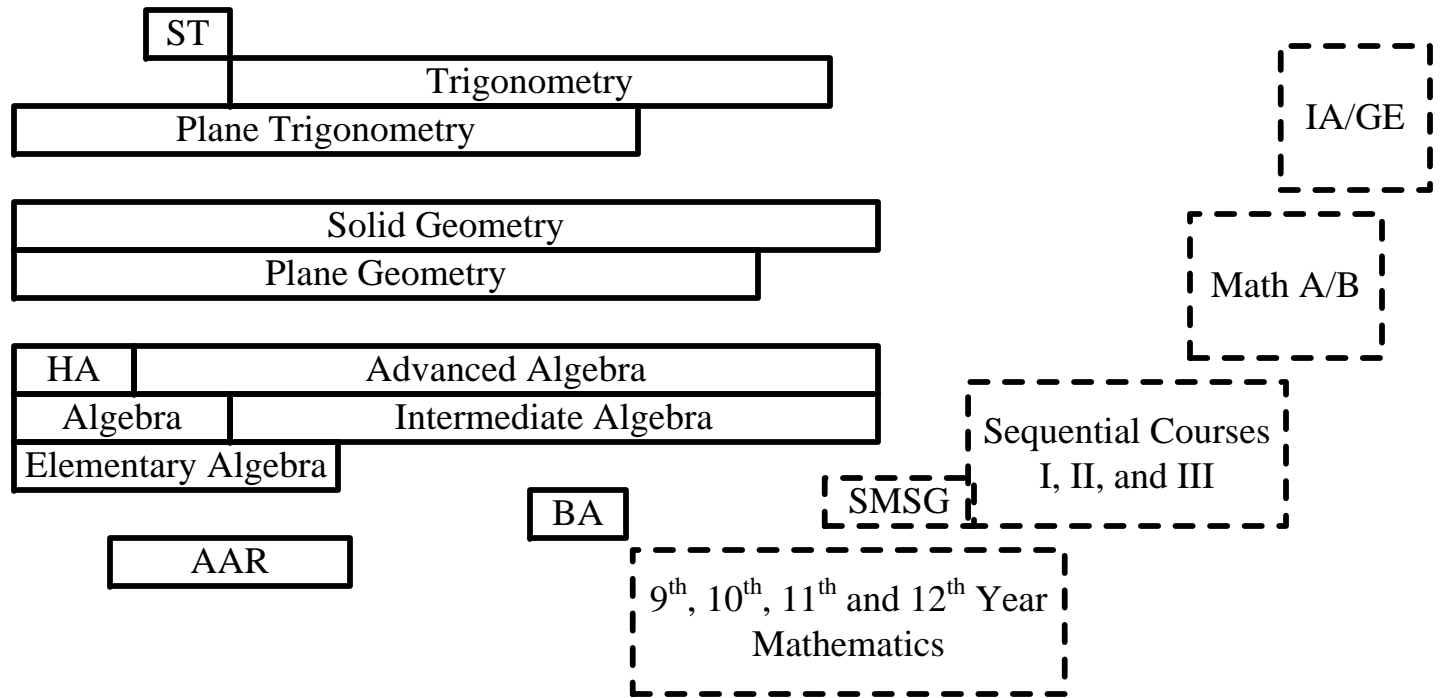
ST

Trigonometry

Plane Trigonometry

IA/GE

Solid Geometry

Plane Geometry

Math A/B

HA

Advanced Algebra

Algebra

Intermediate Algebra

Elementary Algebra

Sequential Courses I, II, and III

SMSG

BA

AAR

$9^{th}$, $10^{th}$, $11^{th}$ and $12^{th}$ Year Mathematics